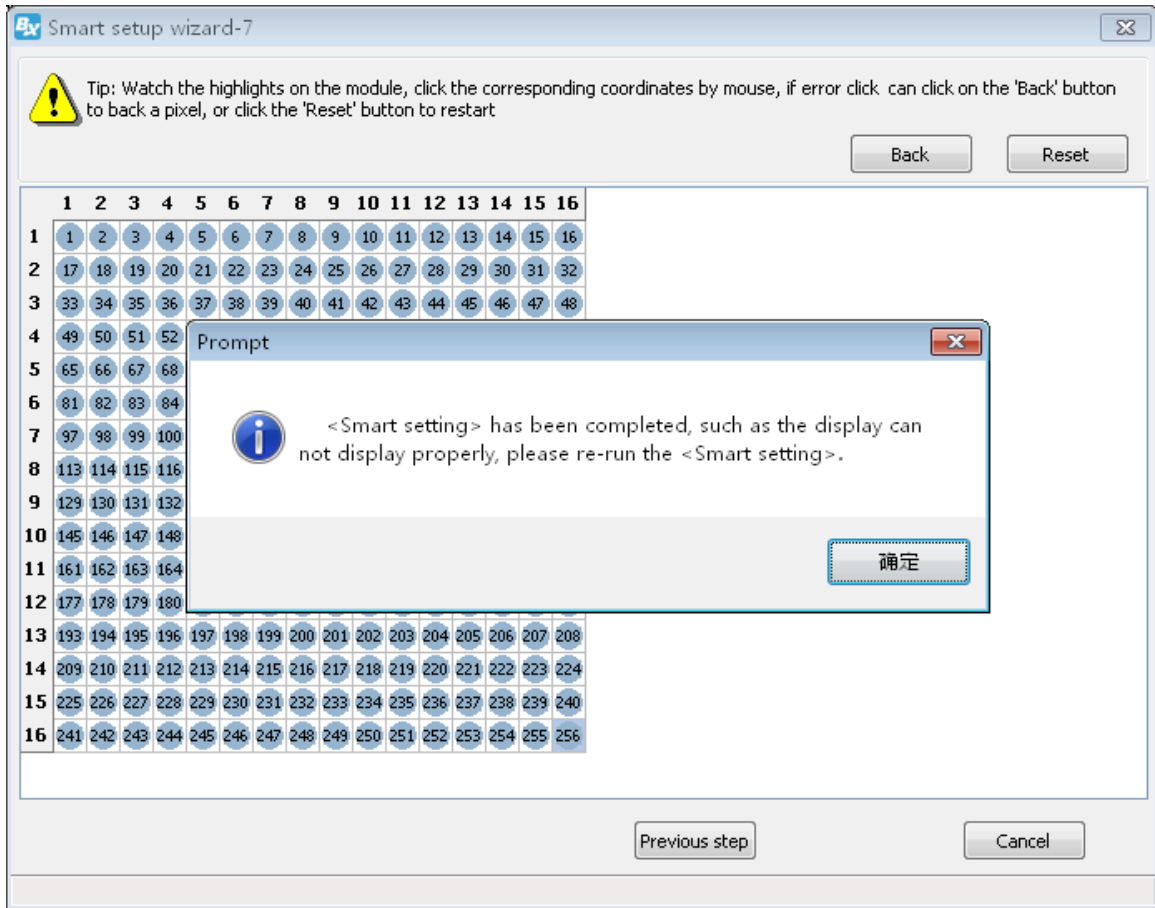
Smart setup wizard-7

Tip: Watch the highlights on the module, click the corresponding coordinates by mouse, if error click can click on the 'Back' button to back a pixel, or click the 'Reset' button to restart

Back Reset

| | 1 | 2 | 3 | 4 | 5 | 6 | 7 | 8 | 9 | 10 | 11 | 12 | 13 | 14 | 15 | 16 |
|---|---|---|---|---|---|---|---|---|---|---|---|---|---|---|---|---|
| 1 | 1 | 2 | 3 | 4 | 5 | 6 | 7 | 8 | 9 | 10 | 11 | 12 | 13 | 14 | 15 | 16 |
| 2 | 17 | 18 | 19 | 20 | 21 | 22 | 23 | 24 | 25 | 26 | 27 | 28 | 29 | 30 | 31 | 32 |
| 3 | 33 | 34 | 35 | 36 | 37 | 38 | 39 | 40 | 41 | 42 | 43 | 44 | 45 | 46 | 47 | 48 |
| 4 | 49 | 50 | 51 | 52 | | | | | | | | | | | | |
| 5 | 65 | 66 | 67 | 68 | | | | | | | | | | | | |
| 6 | 81 | 82 | 83 | 84 | | | | | | | | | | | | |
| 7 | 97 | 98 | 99 | 100 | | | | | | | | | | | | |
| 8 | 113 | 114 | 115 | 116 | | | | | | | | | | | | |
| 9 | 129 | 130 | 131 | 132 | | | | | | | | | | | | |
| 10 | 145 | 146 | 147 | 148 | | | | | | | | | | | | |
| 11 | 161 | 162 | 163 | 164 | | | | | | | | | | | | |
| 12 | 177 | 178 | 179 | 180 | | | | | | | | | | | | |
| 13 | 193 | 194 | 195 | 196 | 197 | 198 | 199 | 200 | 201 | 202 | 203 | 204 | 205 | 206 | 207 | 208 |
| 14 | 209 | 210 | 211 | 212 | 213 | 214 | 215 | 216 | 217 | 218 | 219 | 220 | 221 | 222 | 223 | 224 |
| 15 | 225 | 226 | 227 | 228 | 229 | 230 | 231 | 232 | 233 | 234 | 235 | 236 | 237 | 238 | 239 | 240 |
| 16 | 241 | 242 | 243 | 244 | 245 | 246 | 247 | 248 | 249 | 250 | 251 | 252 | 253 | 254 | 255 | 256 |

Prompt

<Smart setting> has been completed, such as the display can not display properly, please re-run the <Smart setting>.

确定

Previous step Cancel